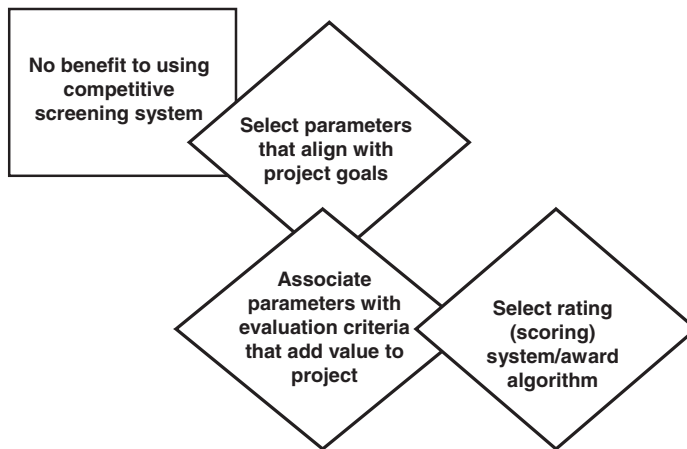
No benefit to using competitive screening system

Select parameters that align with project goals

Associate parameters with evaluation criteria that add value to project

Select rating (scoring) system/award algorithm